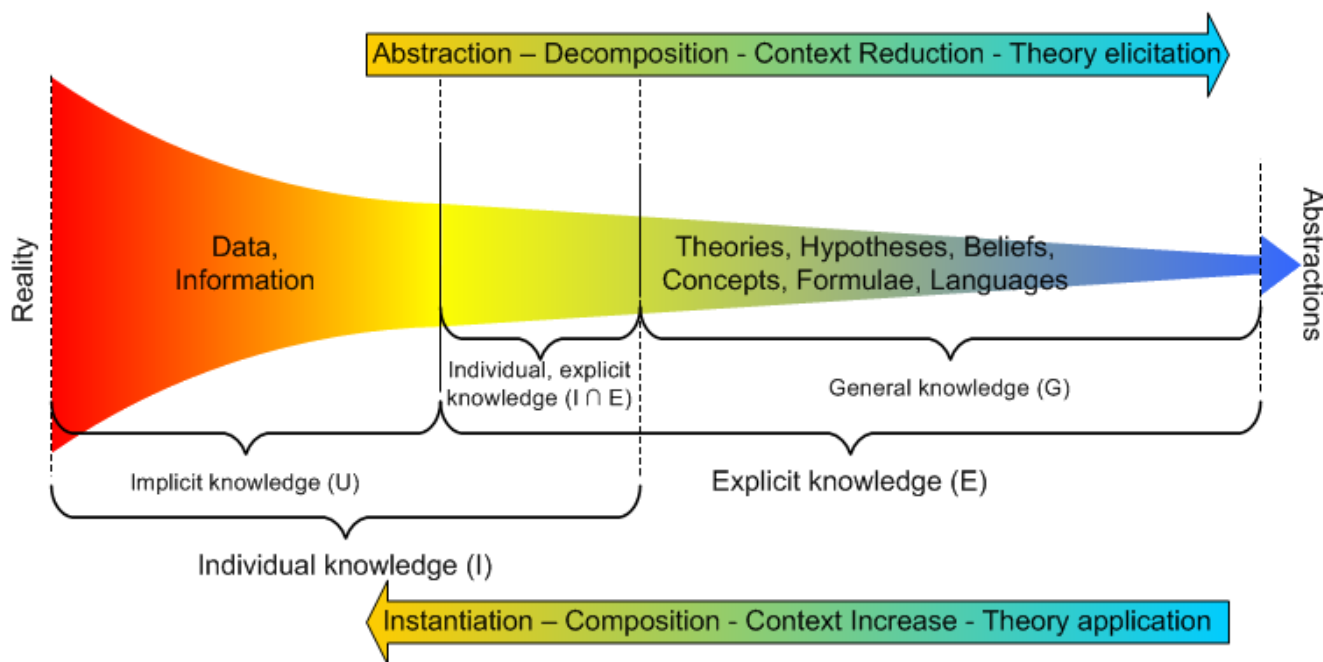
Abstraction – Decomposition - Context Reduction - Theory elicitation

Reality

Data, Information

Theories, Hypotheses, Beliefs, Concepts, Formulae, Languages

Abstractions

Individual, explicit knowledge ($I \cap E$)

General knowledge (G)

Implicit knowledge (U)

Explicit knowledge (E)

Individual knowledge (I)

Instantiation – Composition - Context Increase - Theory application